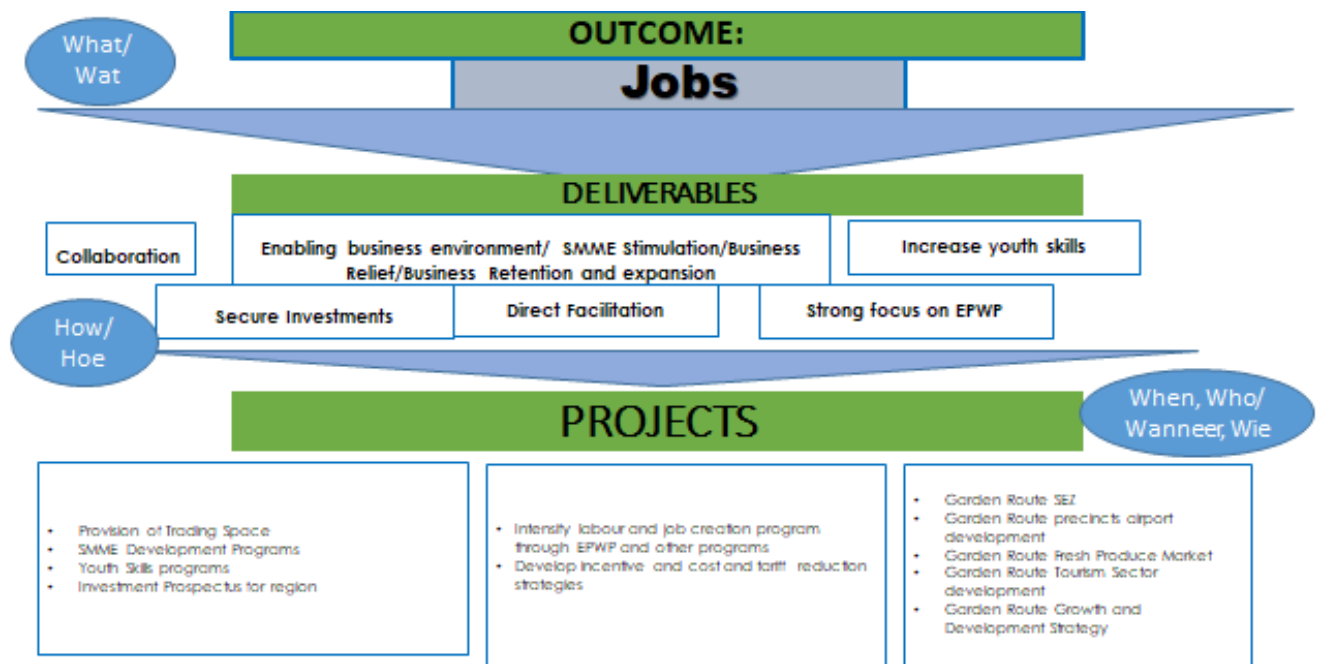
What/ Wat

OUTCOME:

Jobs

DELIVERABLES

Collaboration

Enabling business environment/ SMME Stimulation/Business Relief/Business Retention and expansion

Increase youth skills

Secure Investments

Direct Facilitation

Strong focus on EPWP

How/ Hoe

PROJECTS

When, Who/ Wanneer, Wie

- Provision of Trading Space
- SMME Development Programs
- Youth Skills programs
- Investment Prospectus for region

- Intensify labour and job creation program through EPWP and other programs
- Develop incentive and cost and tariff reduction strategies

- Garden Route SEZ
- Garden Route precincts airport development
- Garden Route Fresh Produce Market
- Garden Route Tourism Sector development
- Garden Route Growth and Development Strategy